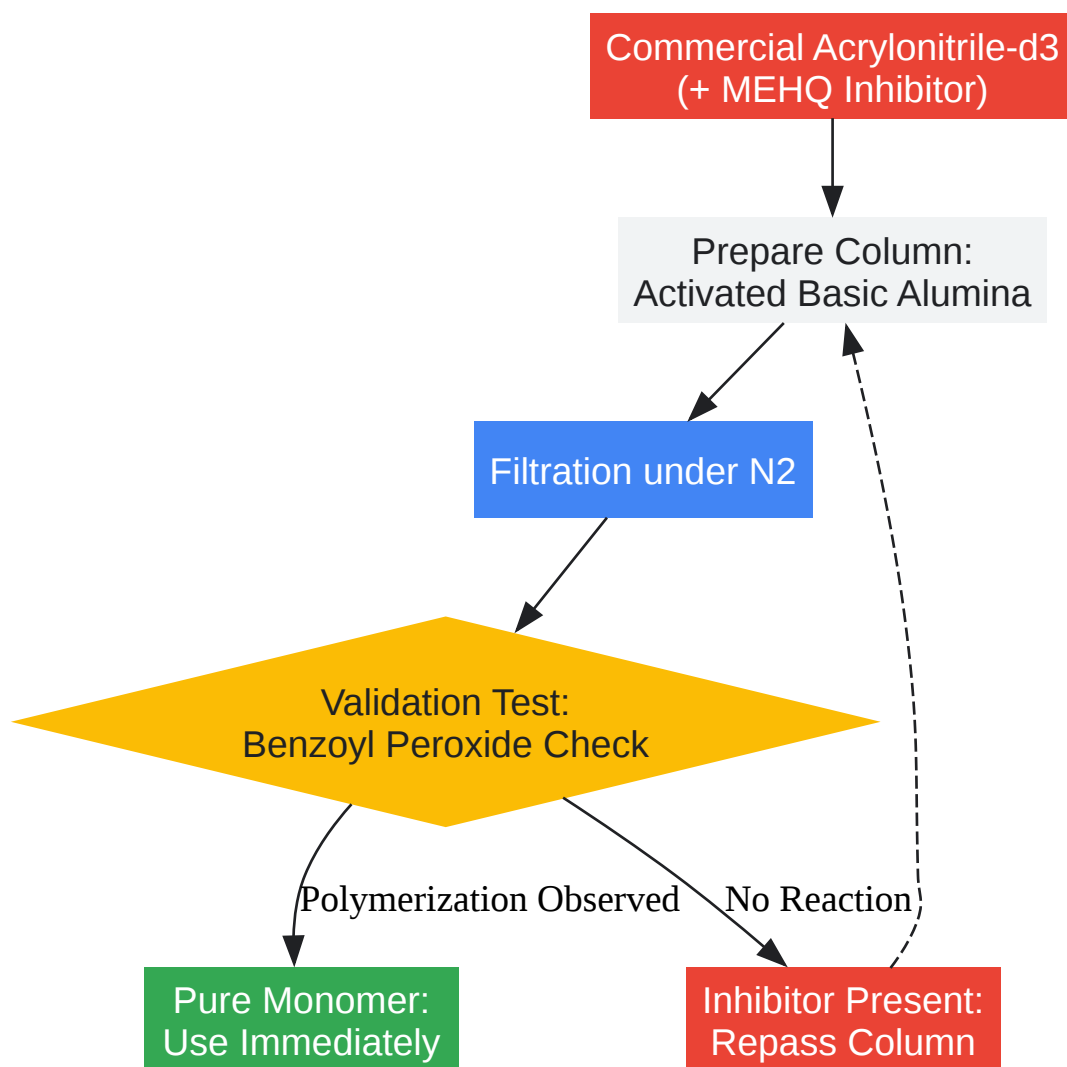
Commercial Acrylonitrile-d3
(+ MEHQ Inhibitor)

Prepare Column:
Activated Basic Alumina

Filtration under N2

Validation Test:
Benzoyl Peroxide Check

Polymerization Observed

No Reaction

Pure Monomer:
Use Immediately

Inhibitor Present:
Repass Column